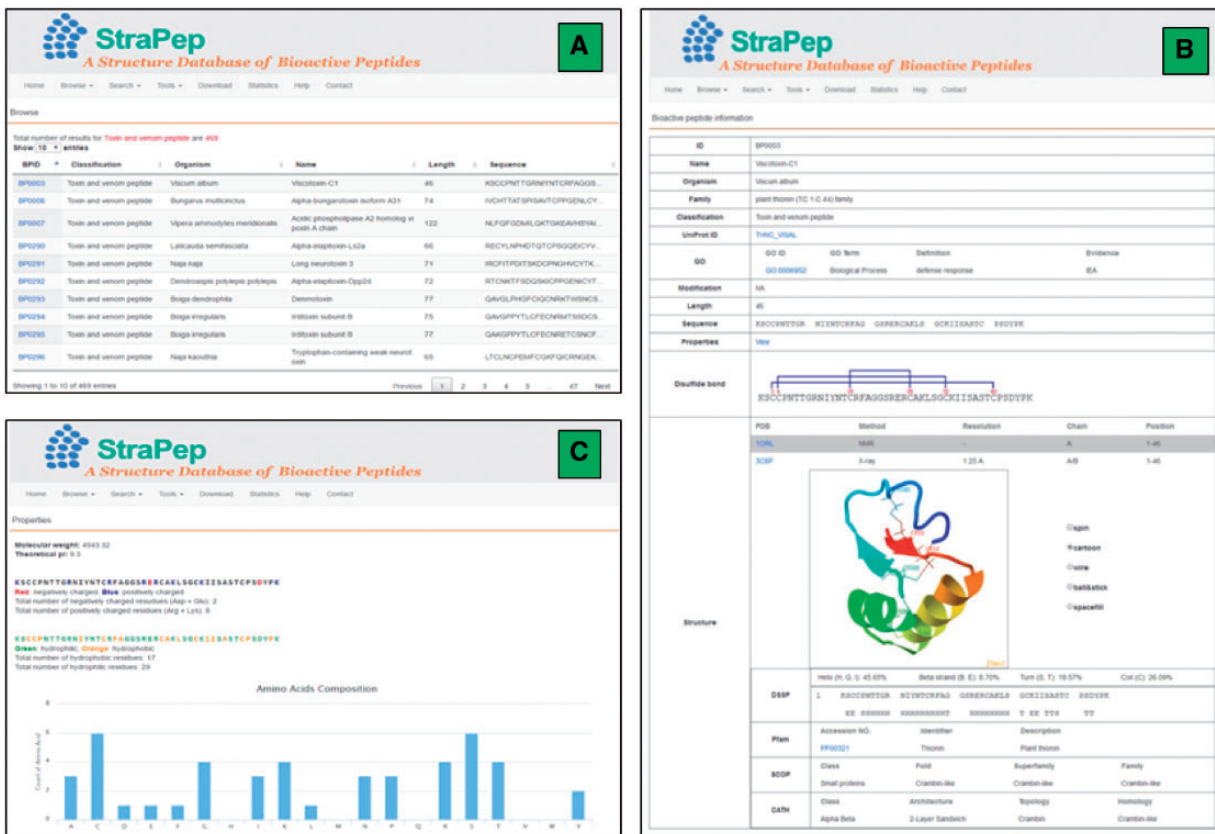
StraPep
A Structure Database of Bioactive Peptides

A

Home Browse Search Tools Download Statistics Help Contact

Browse

Total number of results for Toxin and venom peptide are 469
Show 10 entries

| BPID | Classification | Organism | Name | Length | Sequence |
|---|---|---|---|---|---|
| BP0003 | Toxin and venom peptide | Viscum album | Viscotoxin-C1 | 46 | KSCCPNTTGRNIYNTCRFAGGS... |
| BP0006 | Toxin and venom peptide | Bungarus multicinctus | Alpha-bungarotoxin isoform A31 | 74 | IVCHTTATSPISAVTCPPGENLCY... |
| BP0007 | Toxin and venom peptide | Vipera ammodytes meridionalis | Acidic phospholipase A2 homolog vipoxin A chain | 122 | NLFQFGDMILQKTGKEAVHSYAI... |
| BP0290 | Toxin and venom peptide | Laticauda semifasciata | Alpha-elapitoxin-Ls2a | 66 | RECYLNPHDTQTCPSGQEICYV... |
| BP0291 | Toxin and venom peptide | Naja naja | Long neurotoxin 3 | 71 | IRCFITPDITSKDCPNGHVCYTK... |
| BP0292 | Toxin and venom peptide | Dendroaspis polylepis polylepis | Alpha-elapitoxin-Dpp2d | 72 | RTCNKTFSDQSKICPPGENICYT... |
| BP0293 | Toxin and venom peptide | Boiga dendrophila | Denmotoxin | 77 | GAVGLPHGFCIQCNRKTWSNCS... |
| BP0294 | Toxin and venom peptide | Boiga irregularis | Irditoxin subunit B | 75 | GAVGPPYTLCFECNRMTSSDCS... |
| BP0295 | Toxin and venom peptide | Boiga irregularis | Irditoxin subunit B | 77 | QAKGPPYTLCFECNRETCSNCF... |
| BP0296 | Toxin and venom peptide | Naja kaouthia | Tryptophan-containing weak neurotoxin | 65 | LTCLNCPEMFCGKFQICRNGEK... |

Showing 1 to 10 of 469 entries
Previous 1 2 3 4 5 ... 47 Next

StraPep
A Structure Database of Bioactive Peptides

B

Home Browse Search Tools Download Statistics Help Contact

Bioactive peptide information

| ID | BP0003 |
|---|---|
| Name | Viscotoxin-C1 |
| Organism | Viscum album |
| Family | plant thionin (TC 1.C.44) family |
| Classification | Toxin and venom peptide |
| UniProt ID | THNC_VISAL |
| GO | GO ID / GO Term / Definition / Evidence — GO:0006952 / Biological Process / defense response / IEA |
| Modification | NA |
| Length | 46 |
| Sequence | KSCCPNTTGR NIYNTCRFAG GSRERCAKLS GCKIISASTC PSDYPK |
| Properties | View |
| Disulfide bond | KSCCPNTTGRNIYNTCRFAGGSRERCAKLSGCKIISASTCPSDYPK |

Structure

| PDB | Method | Resolution | Chain | Position |
|---|---|---|---|---|
| 1ORL | NMR | - | A | 1-46 |
| 3C8P | X-ray | 1.25 A | A/B | 1-46 |

spin
cartoon
wire
ball&stick
spacefill

| | |
|---|---|
| DSSP | Helix (H, G, I): 45.65% Beta strand (B, E): 8.70% Turn (S, T): 19.57% Coil (C): 26.09% — 1 KSCCPNTTGR NIYNTCRFAG GSRERCAKLS GCKIISASTC PSDYPK — EE SSSHHH HHHHHHHHHT HHHHHHHS T EE TTS TT |
| Pfam | Accession NO. / Identifier / Description — PF00321 / Thionin / Plant thionin |
| SCOP | Class / Fold / Superfamily / Family — Small proteins / Crambin-like / Crambin-like / Crambin-like |
| CATH | Class / Architecture / Topology / Homology — Alpha Beta / 2-Layer Sandwich / Crambin / Crambin-like |

StraPep
A Structure Database of Bioactive Peptides

C

Home Browse Search Tools Download Statistics Help Contact

Properties

Molecular weight: 4943.32
Theoretical pI: 9.3

KSCCPNTTGRNIYNTCRFAGGSRERCAKLSGCKIISASTCPSDYPK
Red: negatively charged; Blue: positively charged
Total number of negatively charged residues (Asp + Glu): 2
Total number of positively charged residues (Arg + Lys): 8

KSCCPNTTGRNIYNTCRFAGGSRERCAKLSGCKIISASTCPSDYPK
Green: hydrophilic; Orange: hydrophobic
Total number of hydrophobic residues: 17
Total number of hydrophilic residues: 29

Amino Acids Composition

Count of Amino Acid
6 4 2 0
A C D E F G H I K L M N P Q R S T V W Y